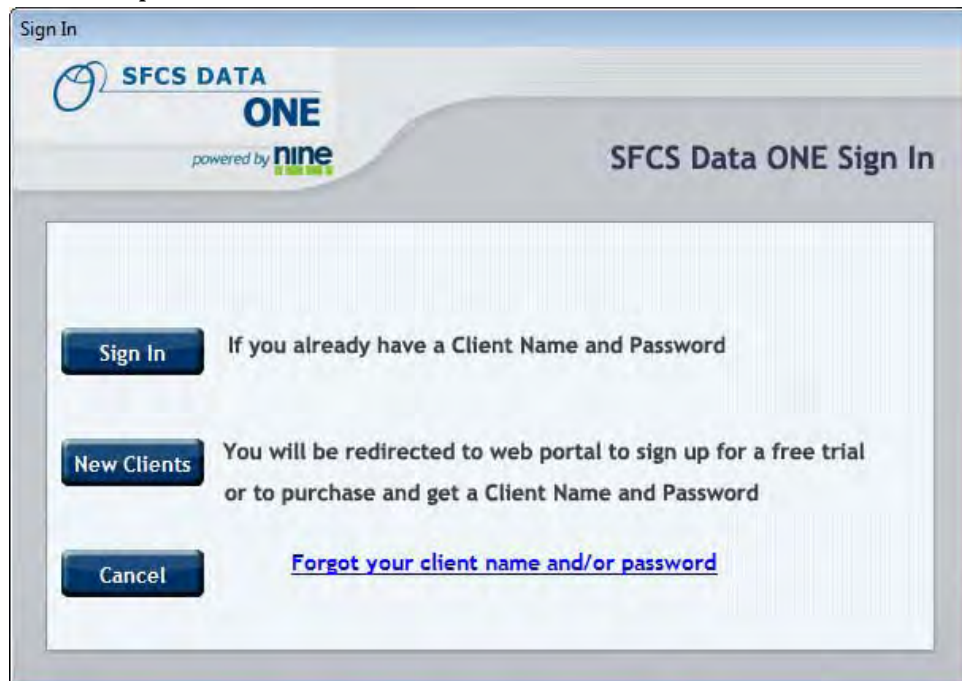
Sign In

SFCS DATA ONE

powered by nine

SFCS Data ONE Sign In

Sign In If you already have a Client Name and Password

New Clients You will be redirected to web portal to sign up for a free trial or to purchase and get a Client Name and Password

Cancel Forgot your client name and/or password